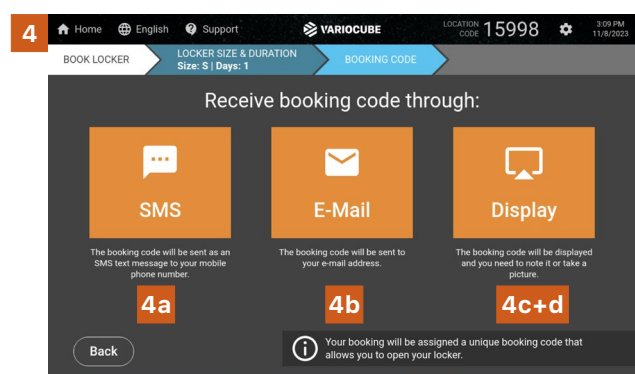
4

Home English Support VARIOCUBE LOCATION CODE 15998 3:09 PM 11/8/2023

BOOK LOCKER
LOCKER SIZE & DURATION
Size: S | Days: 1
BOOKING CODE

Receive booking code through:

SMS
The booking code will be sent as an SMS text message to your mobile phone number.
4a

E-Mail
The booking code will be sent to your e-mail address.
4b

Display
The booking code will be displayed and you need to note it or take a picture.
4c+d

Back

Your booking will be assigned a unique booking code that allows you to open your locker.